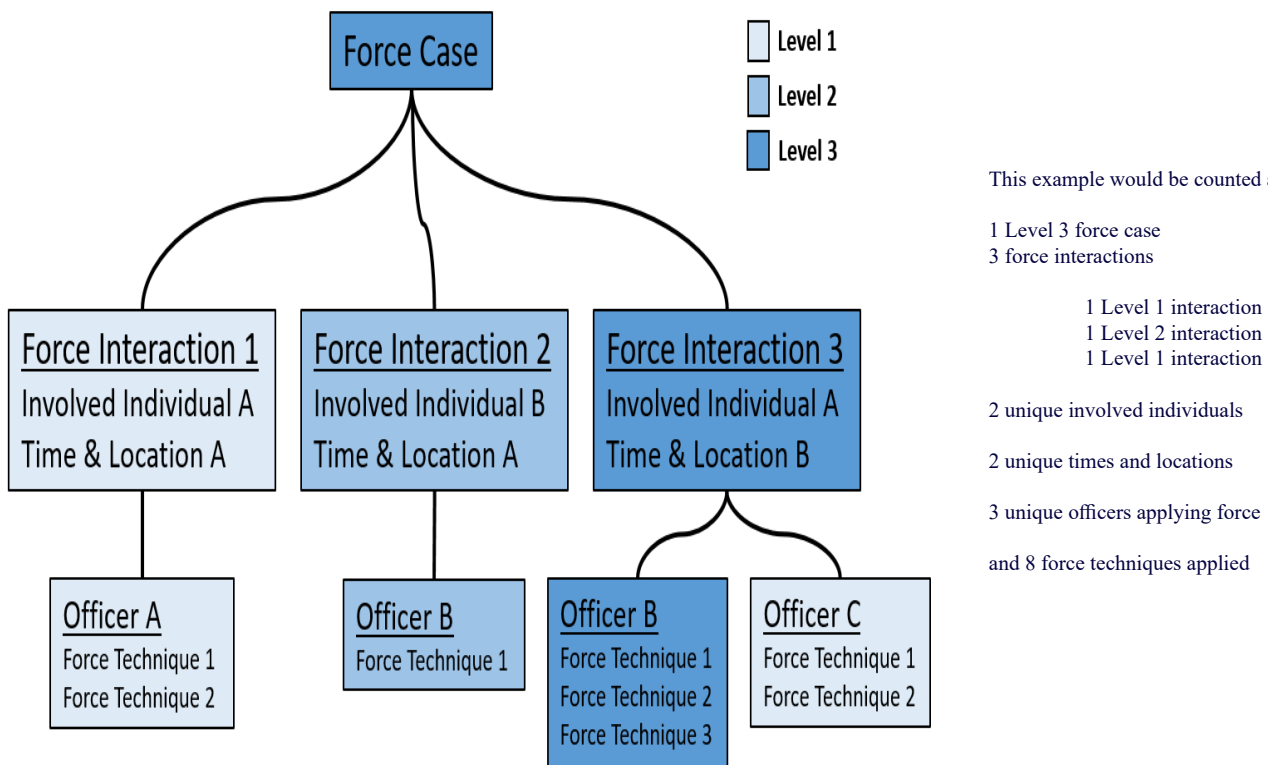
Force Case

Level 1
Level 2
Level 3

Force Interaction 1
Involved Individual A
Time & Location A

Force Interaction 2
Involved Individual B
Time & Location A

Force Interaction 3
Involved Individual A
Time & Location B

Officer A
Force Technique 1
Force Technique 2

Officer B
Force Technique 1

Officer B
Force Technique 1
Force Technique 2
Force Technique 3

Officer C
Force Technique 1
Force Technique 2

This example would be counted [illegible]

1 Level 3 force case
3 force interactions

1 Level 1 interaction
1 Level 2 interaction
1 Level 1 interaction

2 unique involved individuals

2 unique times and locations

3 unique officers applying force

and 8 force techniques applied